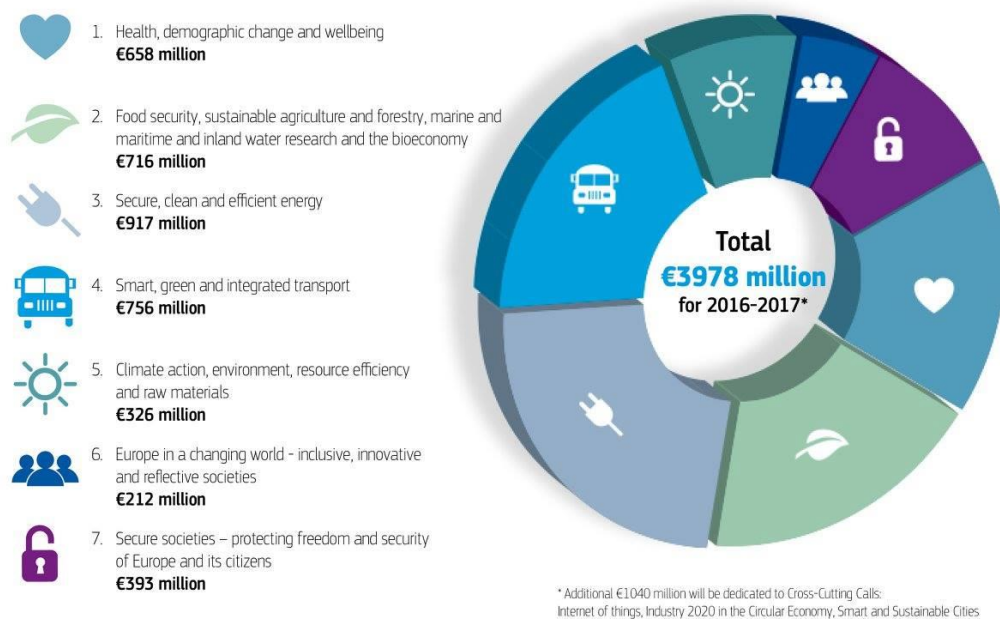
1. Health, demographic change and wellbeing
€658 million

2. Food security, sustainable agriculture and forestry, marine and maritime and inland water research and the bioeconomy
€716 million

3. Secure, clean and efficient energy
€917 million

4. Smart, green and integrated transport
€756 million

5. Climate action, environment, resource efficiency and raw materials
€326 million

6. Europe in a changing world - inclusive, innovative and reflective societies
€212 million

7. Secure societies – protecting freedom and security of Europe and its citizens
€393 million

Total
€3978 million
for 2016-2017*

* Additional €1040 million will be dedicated to Cross-Cutting Calls: Internet of things, Industry 2020 in the Circular Economy, Smart and Sustainable Cities